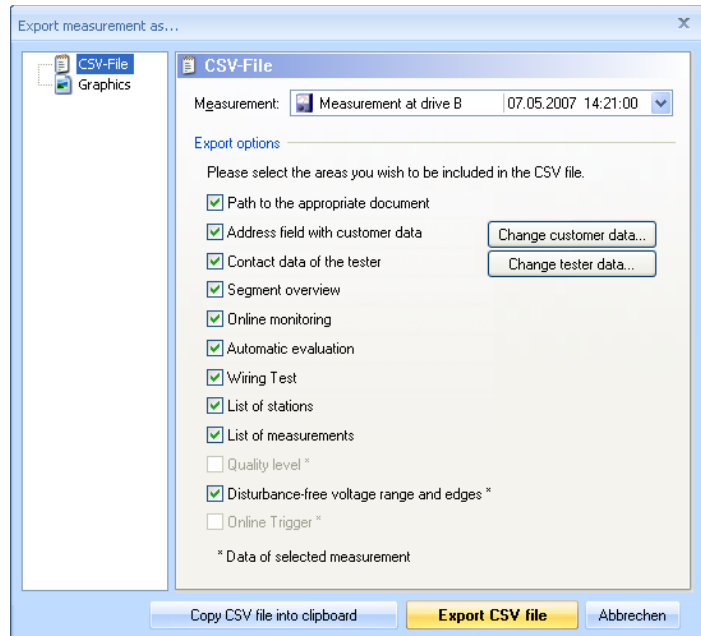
Export measurement as...

x

CSV-File
Graphics

CSV-File

Measurement: Measurement at drive B 07.05.2007 14:21:00

Export options

Please select the areas you wish to be included in the CSV file.

Path to the appropriate document

Address field with customer data

Change customer data...

Contact data of the tester

Change tester data...

Segment overview

Online monitoring

Automatic evaluation

Wiring Test

List of stations

List of measurements

Quality level *

Disturbance-free voltage range and edges *

Online Trigger *

* Data of selected measurement

Copy CSV file into clipboard

Export CSV file

Abbrechen